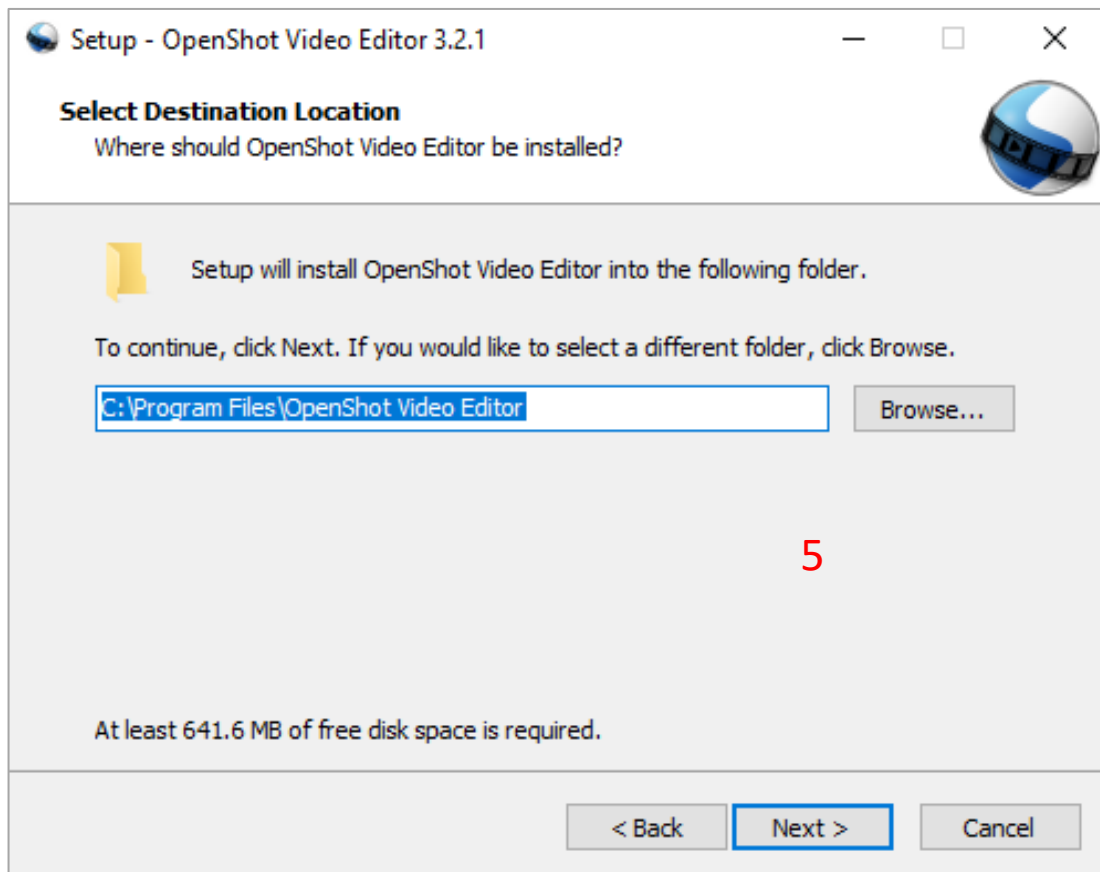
Setup - OpenShot Video Editor 3.2.1

Select Destination Location
Where should OpenShot Video Editor be installed?

Setup will install OpenShot Video Editor into the following folder.

To continue, click Next. If you would like to select a different folder, click Browse.

C:\Program Files\OpenShot Video Editor

Browse...

5

At least 641.6 MB of free disk space is required.

< Back

Next >

Cancel